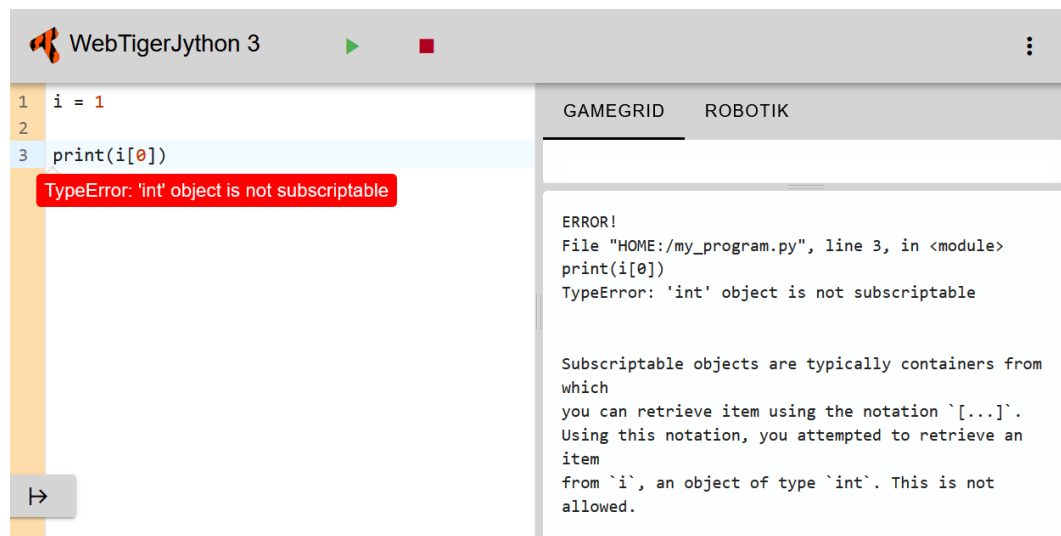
WebTigerJython 3

1 i = 1
2
3 print(i[0])

TypeError: 'int' object is not subscriptable

GAMEGRID ROBOTIK

ERROR!
File "HOME:/my_program.py", line 3, in <module>
print(i[0])
TypeError: 'int' object is not subscriptable

Subscriptable objects are typically containers from which
you can retrieve item using the notation `[...]`.
Using this notation, you attempted to retrieve an item
from `i`, an object of type `int`. This is not allowed.